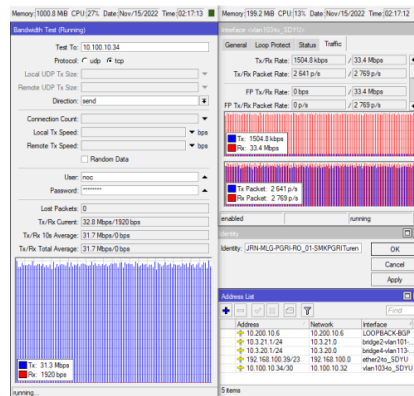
Memory 1000.8 MiB CPU 27% Date Nov/15/2022 02:17:13

Bandwidth Test (Running)

Test To: 10.100.10.34

Protocol: udp tcp

Local UDP Tx Size:

Remote UDP Tx Size:

Direction: send

Connection Count:

Local Tx Speed: bps

Remote Tx Speed: bps

Random Data

User: noc

Password: ********

Lost Packets: 0

Tx/Rx Current: 32.8 Mbps/1920 bps

Tx/Rx 10s Average: 31.7 Mbps/0 bps

Tx/Rx Total Average: 31.7 Mbps/0 bps

Tx: 31.3 Mbps
Rx: 1920 bps

running...

Memory 199.2 MiB CPU 13% Date Nov/15/2022 Time 02:17

Interface <vlan1034to_SDYU>

General Loop Protect Status Traffic

Tx/Rx Rate: 1504.8 kbps / 33.4 Mbps

Tx/Rx Packet Rate: 2 641 p/s / 2 769 p/s

FP Tx/Rx Rate: 0 bps / 33.4 Mbps

FP Tx/Rx Packet Rate: 0 p/s / 2 769 p/s

Tx: 1504.8 kbps
Rx: 33.4 Mbps

Tx Packet: 2 641 p/s
Rx Packet: 2 769 p/s

enabled running

Identity

Identity: JRN-MLG-PGRI-RO_01-SMKPGRITuren

OK

Cancel

Apply

Address List

| Address | Network | Interface |
|---|---|---|
| 10.200.10.6 | 10.200.10.6 | LOOPBACK-BGP |
| 10.3.21.1/24 | 10.3.21.0 | bridge2-vlan101-... |
| 10.3.20.1/24 | 10.3.20.0 | bridge4-vlan113-... |
| 192.168.100.39/23 | 192.168.100.0 | ether2to_SDYU |
| 10.100.10.34/30 | 10.100.10.32 | vlan1034to_SDYU |

5 items